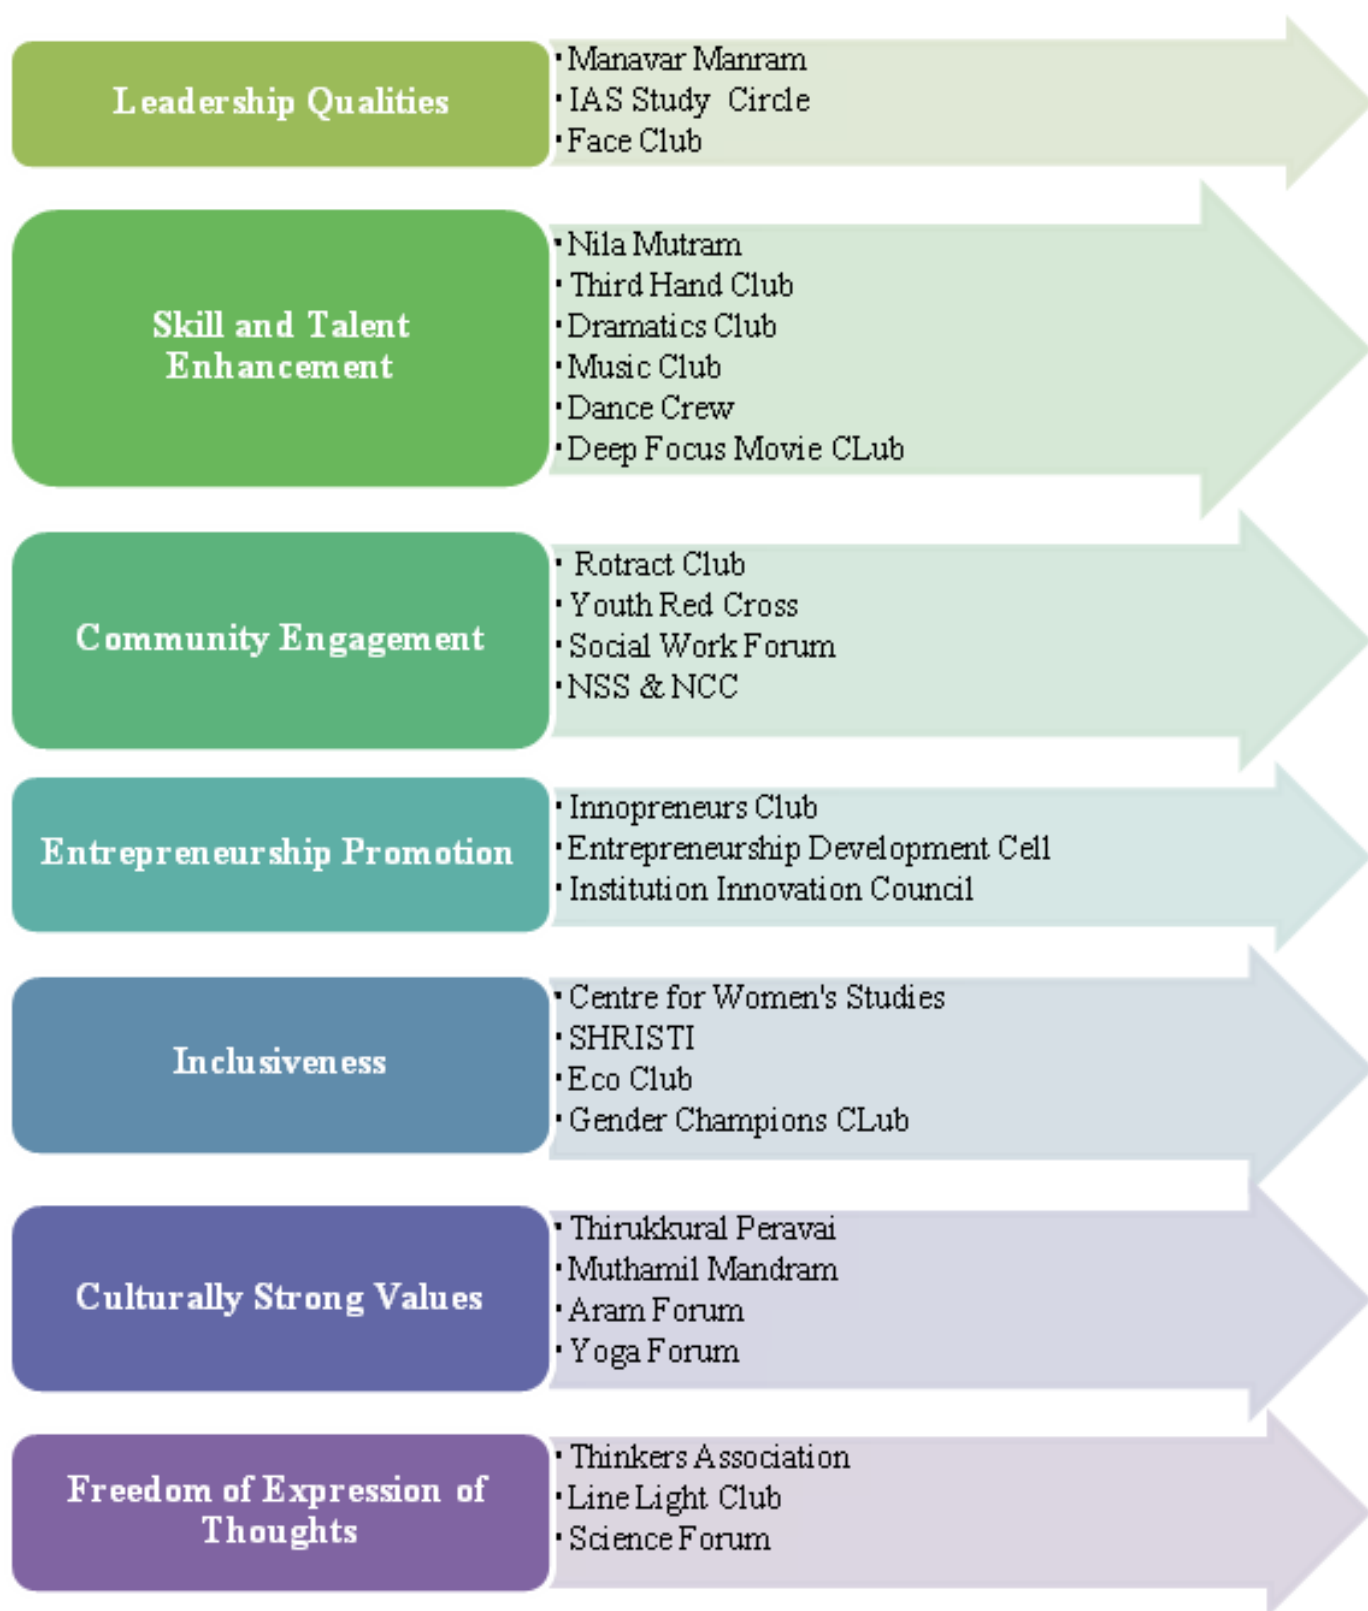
Leadership Qualities

- Manavar Manram
- IAS Study Circle
- Face Club

Skill and Talent Enhancement

- Nila Mutram
- Third Hand Club
- Dramatics Club
- Music Club
- Dance Crew
- Deep Focus Movie CLub

Community Engagement

- Rotract Club
- Youth Red Cross
- Social Work Forum
- NSS & NCC

Entrepreneurship Promotion

- Innopreneurs Club
- Entrepreneurship Development Cell
- Institution Innovation Council

Inclusiveness

- Centre for Women's Studies
- SHRISTI
- Eco Club
- Gender Champions CLub

Culturally Strong Values

- Thirukkural Peravai
- Muthamil Mandram
- Aram Forum
- Yoga Forum

Freedom of Expression of Thoughts

- Thinkers Association
- Line Light Club
- Science Forum